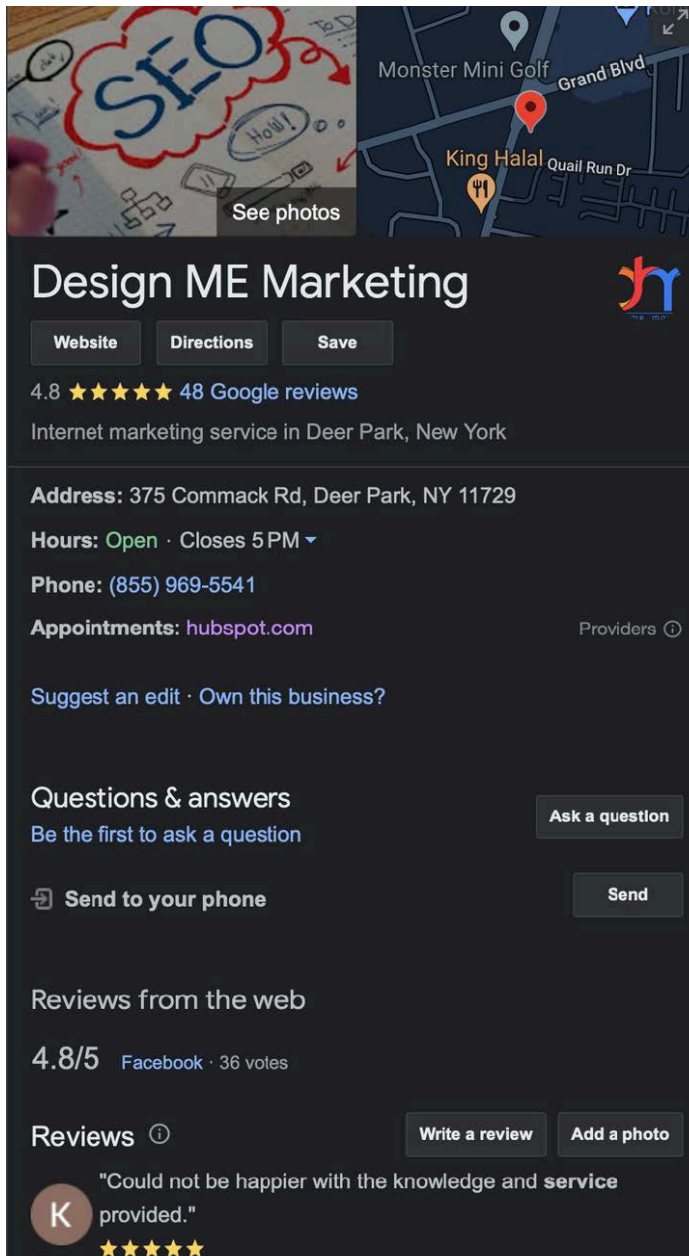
SEO
HOW!
See photos
Monster Mini Golf
Grand Blvd
King Halal
Quail Run Dr

Design ME Marketing

Website Directions Save

4.8 ★★★★★ 48 Google reviews

Internet marketing service in Deer Park, New York

Address: 375 Commack Rd, Deer Park, NY 11729

Hours: Open · Closes 5 PM

Phone: (855) 969-5541

Appointments: hubspot.com Providers

Suggest an edit · Own this business?

Questions & answers
Be the first to ask a question
Ask a question

Send to your phone
Send

Reviews from the web

4.8/5 Facebook · 36 votes

Reviews
Write a review Add a photo

K "Could not be happier with the knowledge and service provided."
★★★★★